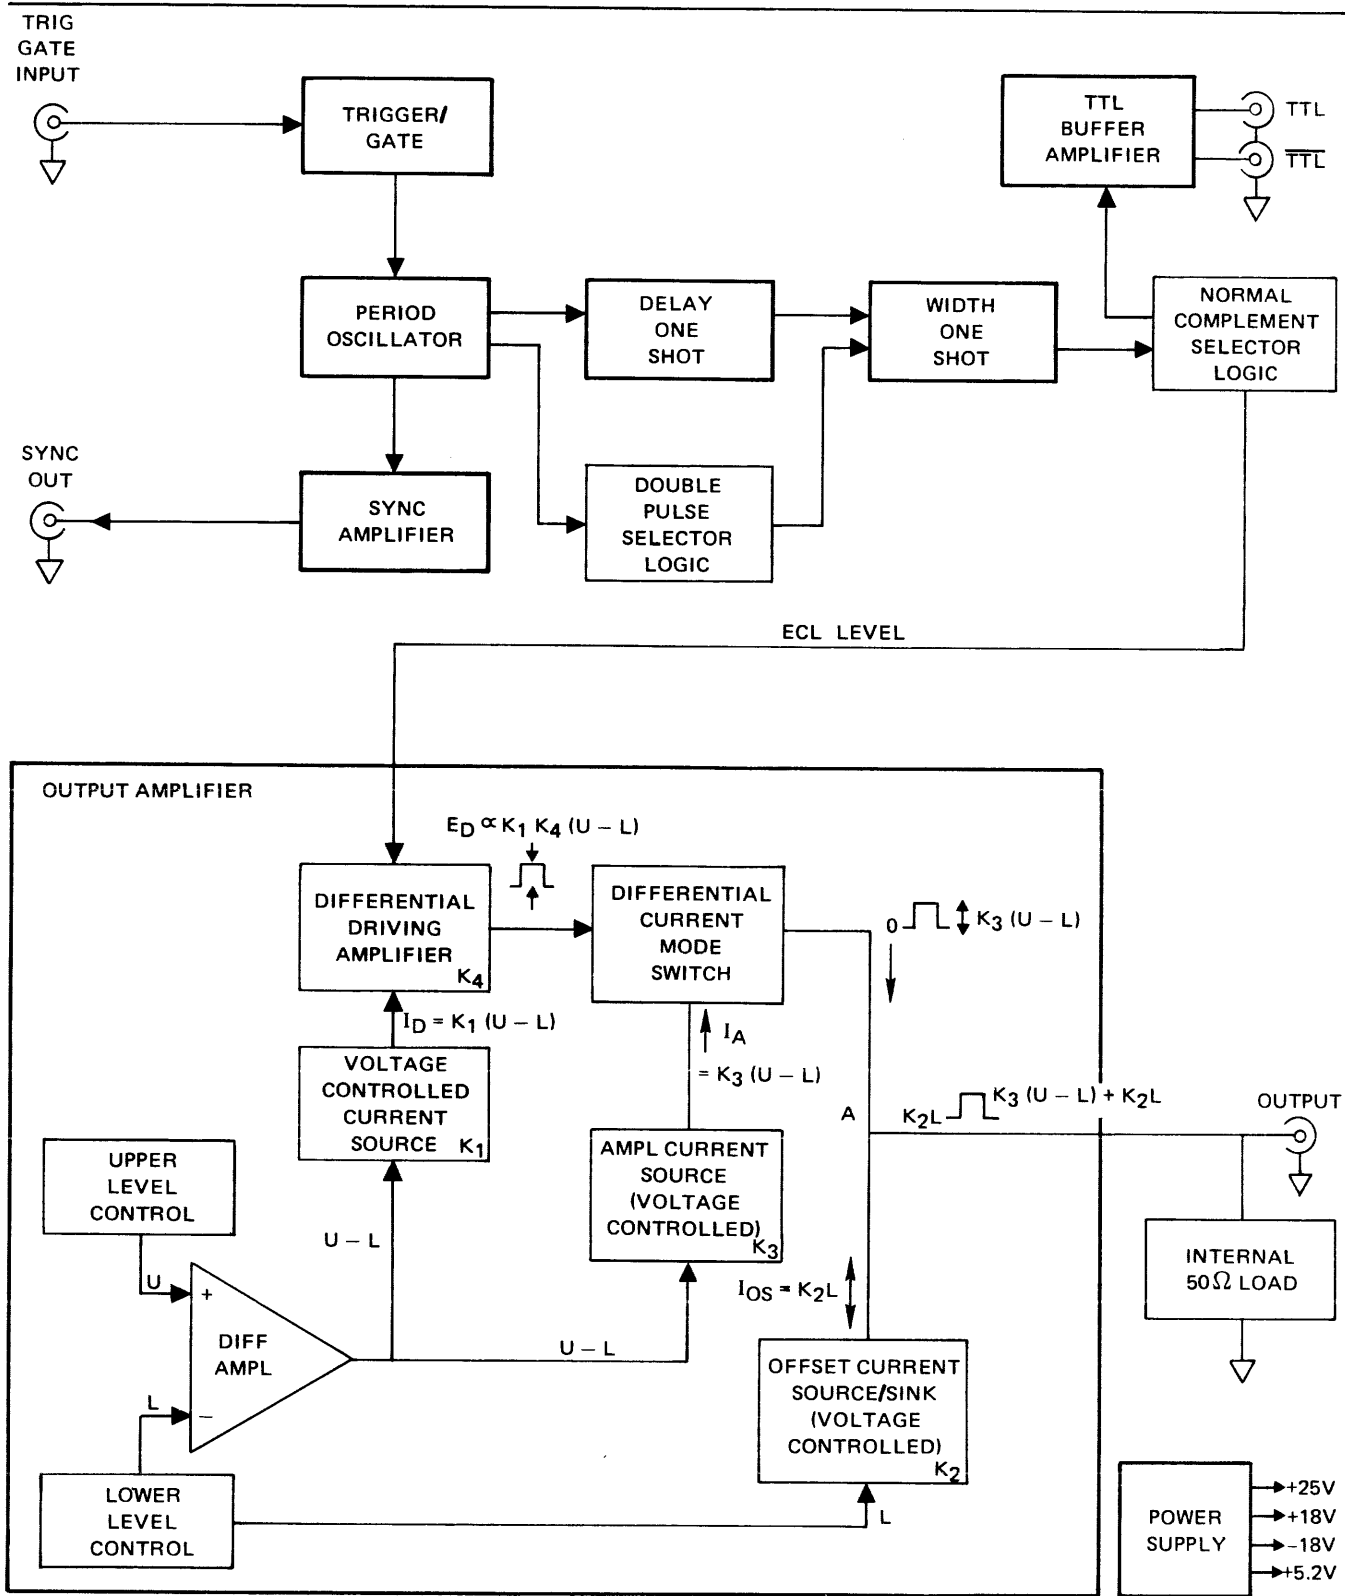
TRIG GATE INPUT

TRIGGER/ GATE

TTL BUFFER AMPLIFIER

TTL

$\overline{TTL}$

PERIOD OSCILLATOR

DELAY ONE SHOT

WIDTH ONE SHOT

NORMAL COMPLEMENT SELECTOR LOGIC

SYNC OUT

SYNC AMPLIFIER

DOUBLE PULSE SELECTOR LOGIC

ECL LEVEL

OUTPUT AMPLIFIER

$E_D \propto K_1 K_4 (U - L)$

DIFFERENTIAL DRIVING AMPLIFIER $K_4$

DIFFERENTIAL CURRENT MODE SWITCH

0

$K_3 (U - L)$

$I_D = K_1 (U - L)$

$I_A$

$= K_3 (U - L)$

VOLTAGE CONTROLLED CURRENT SOURCE $K_1$

A

$K_2L$

$K_3 (U - L) + K_2L$

OUTPUT

UPPER LEVEL CONTROL

AMPL CURRENT SOURCE (VOLTAGE CONTROLLED) $K_3$

U – L

U

+

DIFF AMPL

$I_{OS} = K_2L$

INTERNAL 50Ω LOAD

U – L

L

–

OFFSET CURRENT SOURCE/SINK (VOLTAGE CONTROLLED) $K_2$

LOWER LEVEL CONTROL

L

POWER SUPPLY

+25V

+18V

–18V

+5.2V